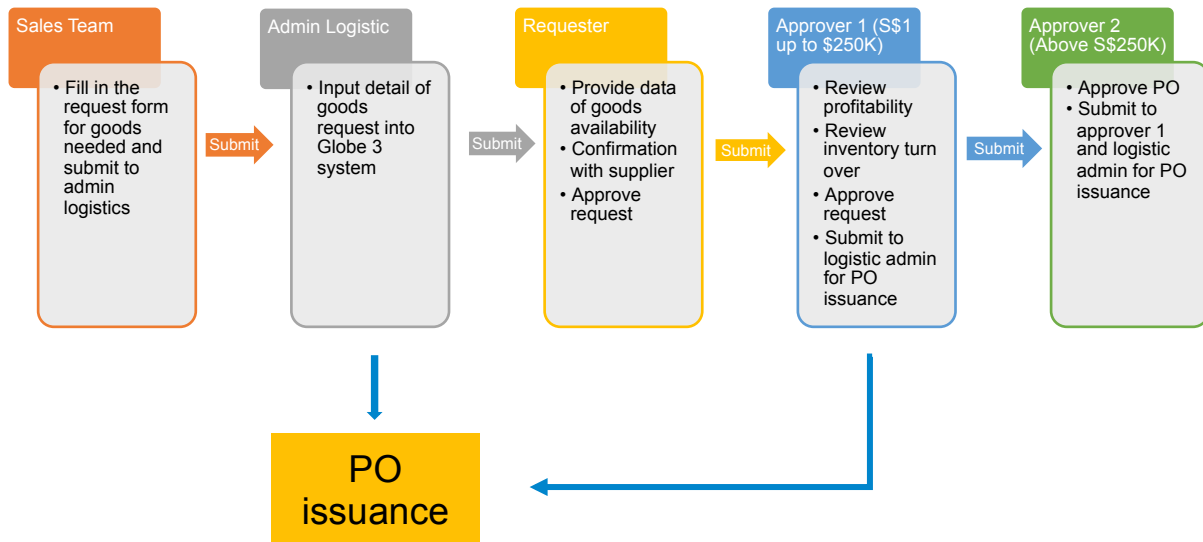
Sales Team

• Fill in the request form for goods needed and submit to admin logistics

Submit

Admin Logistic

• Input detail of goods request into Globe 3 system

Submit

Requester

• Provide data of goods availability
• Confirmation with supplier
• Approve request

Submit

Approver 1 (S$1 up to $250K)

• Review profitability
• Review inventory turn over
• Approve request
• Submit to logistic admin for PO issuance

Submit

Approver 2 (Above S$250K)

• Approve PO
• Submit to approver 1 and logistic admin for PO issuance

PO issuance